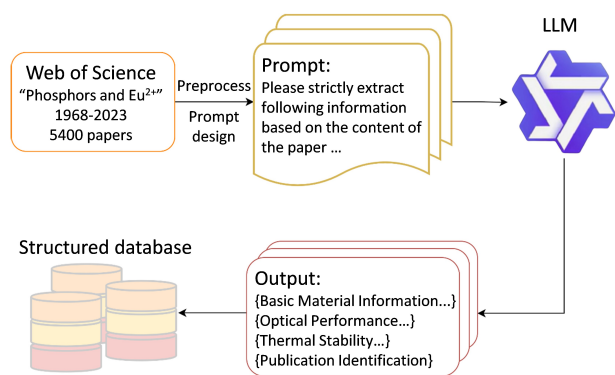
Web of Science
“Phosphors and Eu$^{2+}$”
1968-2023
5400 papers

Preprocess

Prompt design

Prompt:
Please strictly extract following information based on the content of the paper ...

LLM

Structured database

Output:
{Basic Material Information...}
{Optical Performance...}
{Thermal Stability...}
{Publication Identification}